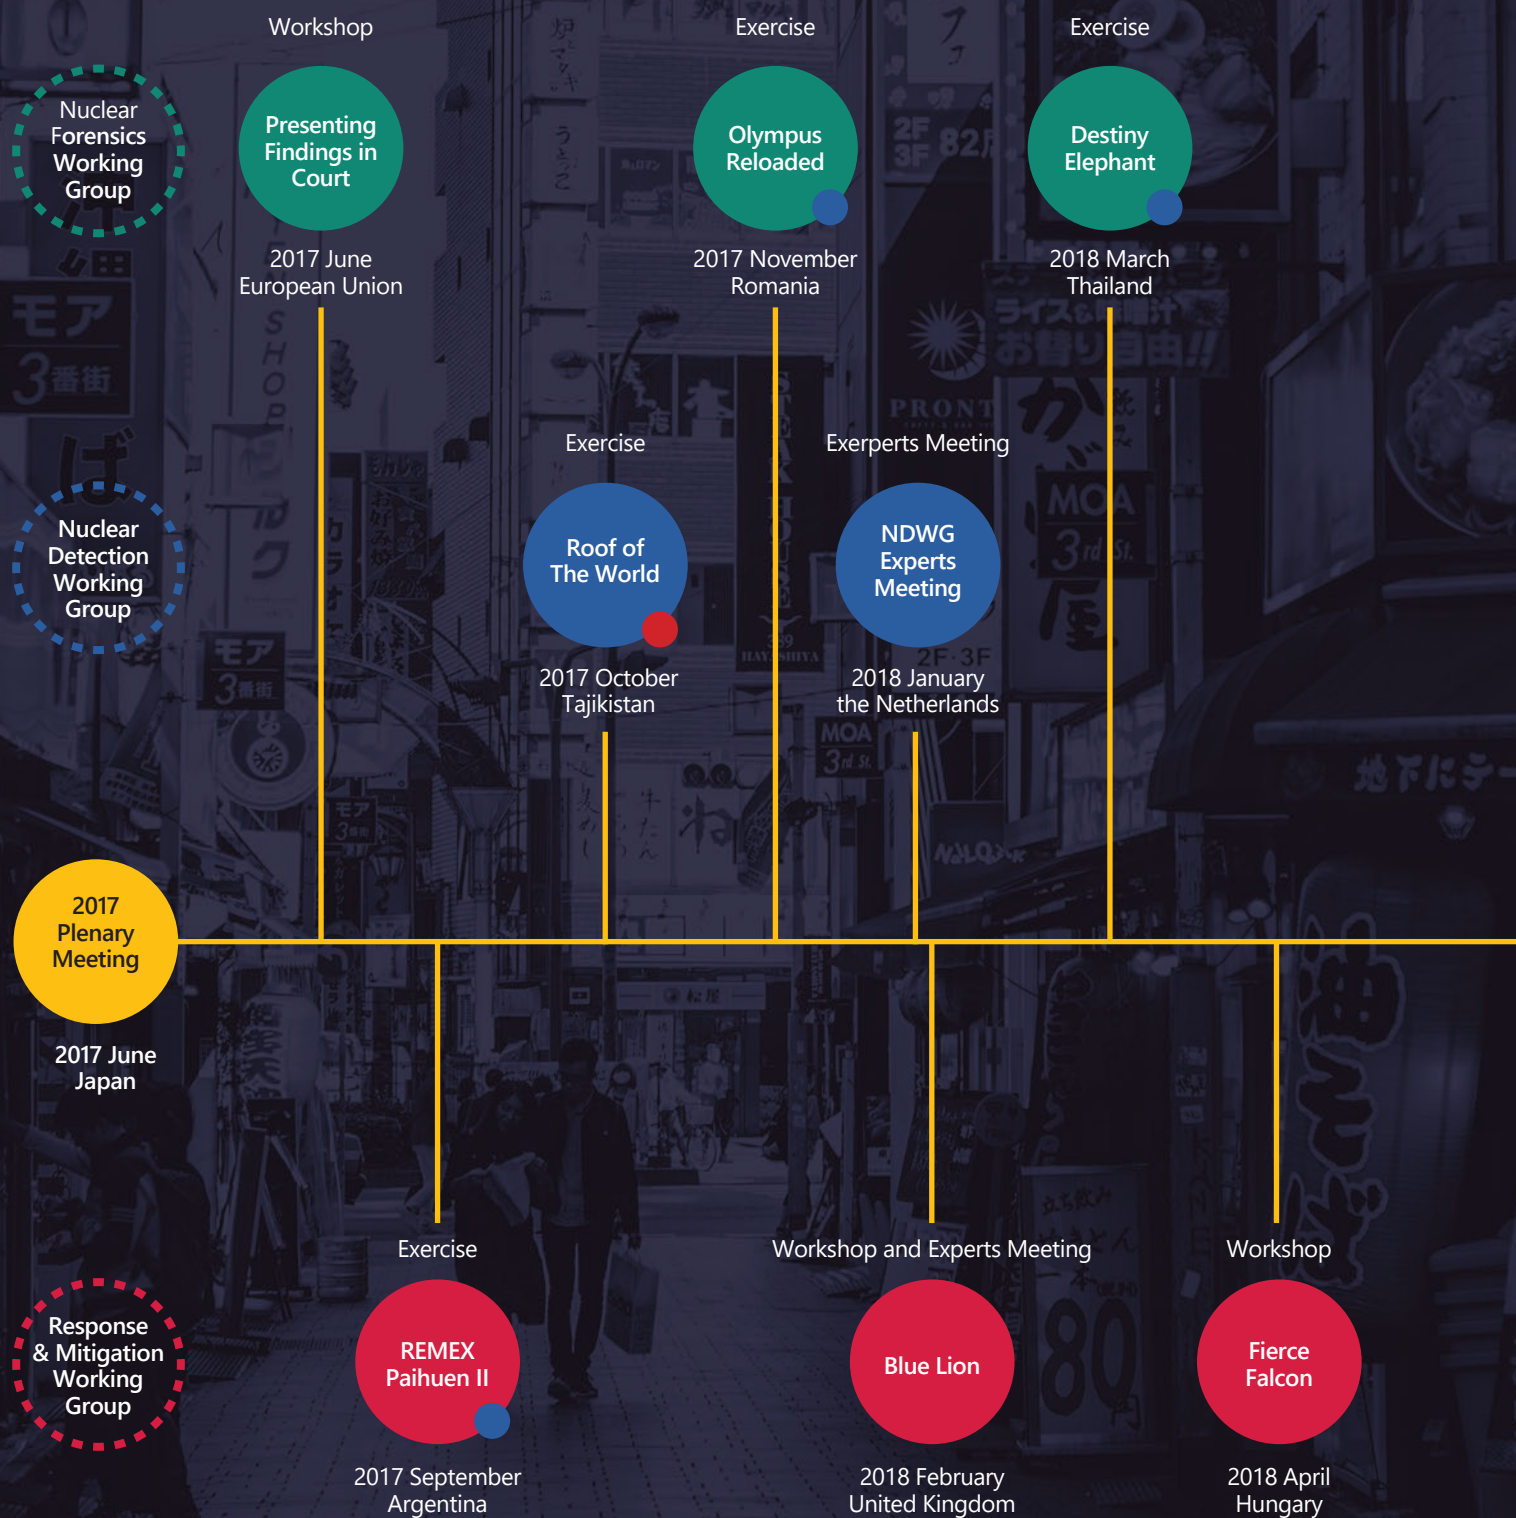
Nuclear Forensics Working Group

Workshop
Presenting Findings in Court
2017 June
European Union

Exercise
Olympus Reloaded
2017 November
Romania

Exercise
Destiny Elephant
2018 March
Thailand

Nuclear Detection Working Group

Exercise
Roof of The World
2017 October
Tajikistan

Exerperts Meeting
NDWG Experts Meeting
2018 January
the Netherlands

2017 Plenary Meeting
2017 June
Japan

Response & Mitigation Working Group

Exercise
REMEX Paihuen II
2017 September
Argentina

Workshop and Experts Meeting
Blue Lion
2018 February
United Kingdom

Workshop
Fierce Falcon
2018 April
Hungary